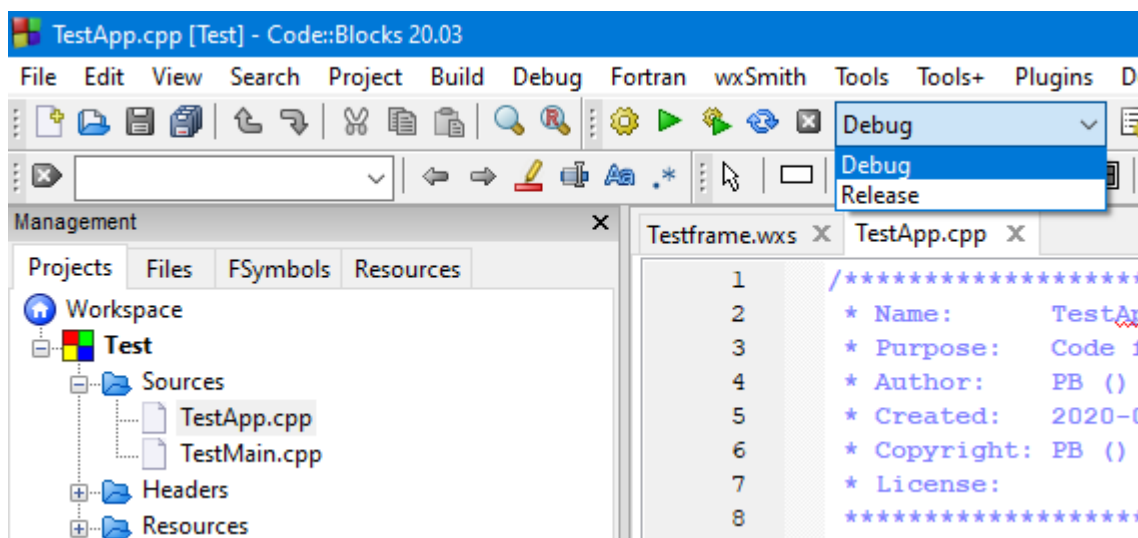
TestApp.cpp [Test] - Code::Blocks 20.03

File Edit View Search Project Build Debug Fortran wxSmith Tools Tools+ Plugins D

Debug

Debug
Release

.*

Management

Projects Files FSymbols Resources

Workspace
Test
Sources
TestApp.cpp
TestMain.cpp
Headers
Resources

Testframe.wxs TestApp.cpp

1 /******************
2 * Name: TestAp
3 * Purpose: Code f
4 * Author: PB ()
5 * Created: 2020-0
6 * Copyright: PB ()
7 * License:
8 ******************